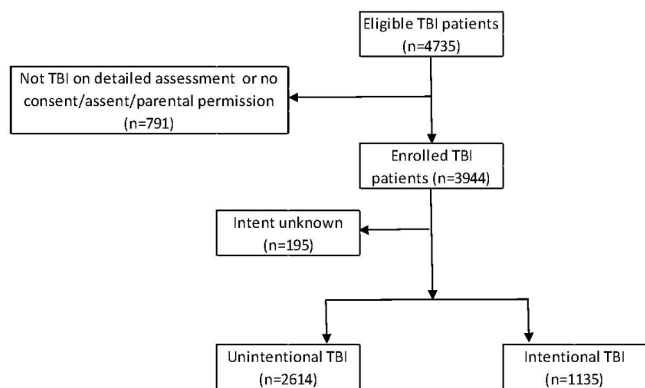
Eligible TBI patients
(n=4735)

Not TBI on detailed assessment or no consent/assent/parental permission
(n=791)

Enrolled TBI patients (n=3944)

Intent unknown
(n=195)

Unintentional TBI
(n=2614)

Intentional TBI
(n=1135)